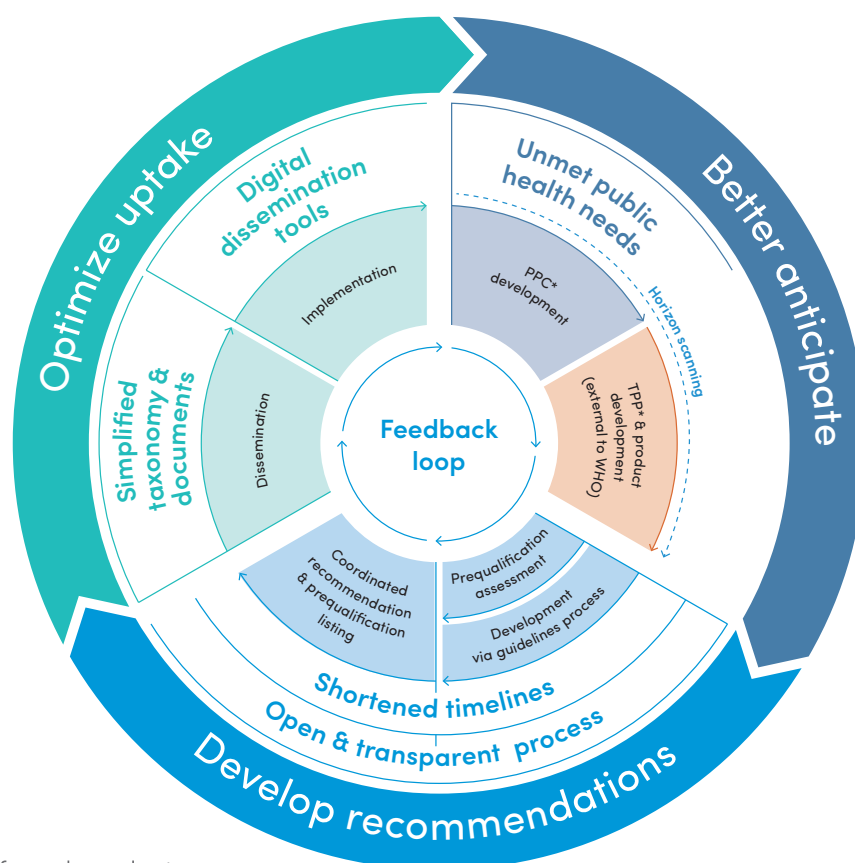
Optimize uptake

Better anticipate

Develop recommendations

Digital dissemination tools

Unmet public health needs

Simplified taxonomy & documents

Implementation

PPC* development

Horizon scanning

Dissemination

Feedback loop

TPP* & product development (external to WHO)

Coordinated recommendation & prequalification listing

Prequalification assessment

Development via guidelines process

Shortened timelines

Open & transparent process